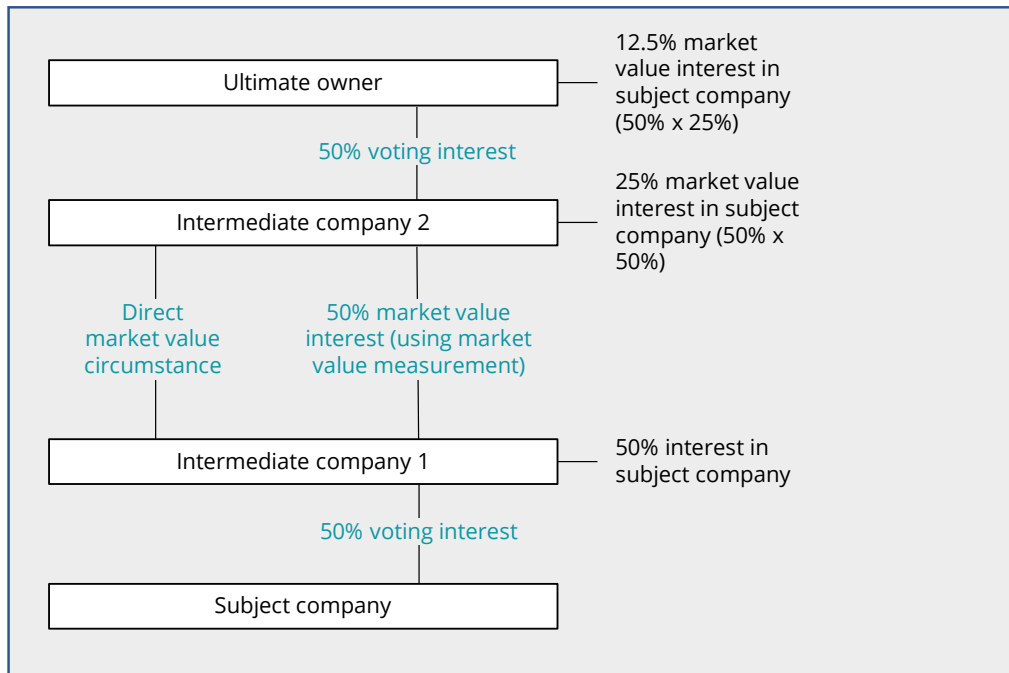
Ultimate owner

12.5% market value interest in subject company (50% x 25%)

50% voting interest

Intermediate company 2

25% market value interest in subject company (50% x 50%)

Direct market value circumstance

50% market value interest (using market value measurement)

Intermediate company 1

50% interest in subject company

50% voting interest

Subject company